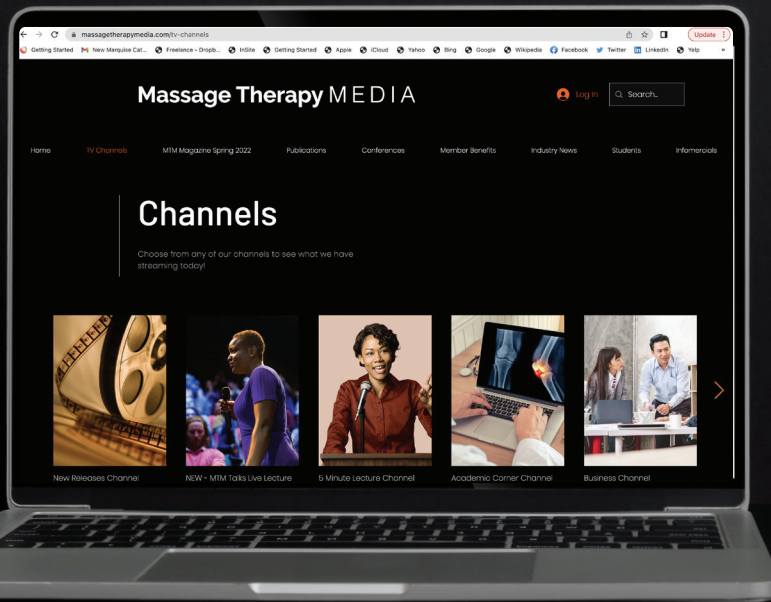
massagetherapymedia.com/tv-channels

Update

Getting Started New Marquise Cat... Freelance - Dropb... InSite Getting Started Apple iCloud Yahoo Bing Google Wikipedia Facebook Twitter LinkedIn Yelp

Massage Therapy MEDIA

Log In

Search...

Home TV Channels MTM Magazine Spring 2022 Publications Conferences Member Benefits Industry News Students Infomercials

Channels

Choose from any of our channels to see what we have streaming today!

New Releases Channel

NEW - MTM Talks Live Lecture

5 Minute Lecture Channel

Academic Corner Channel

Business Channel